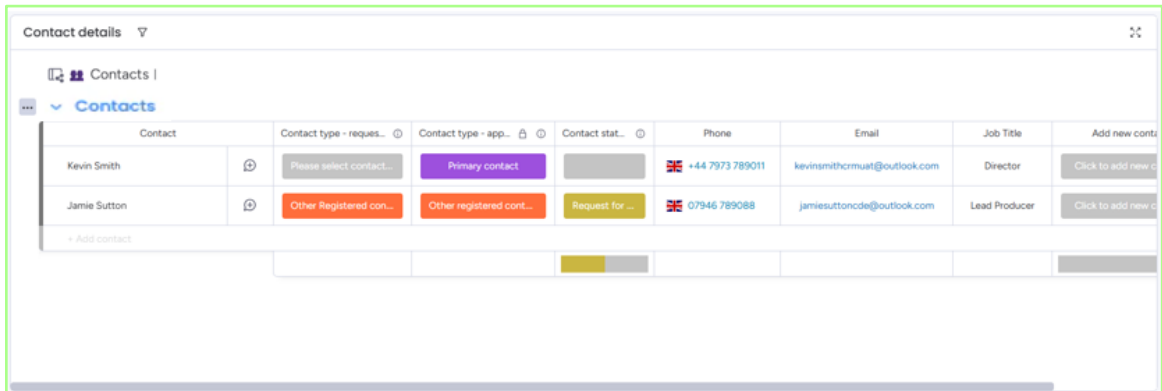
Contact details

Contacts |

Contacts

| Contact | | Contact type - reques... | Contact type - app... | Contact stat... | Phone | Email | Job Title | Add new conta |
|---|---|---|---|---|---|---|---|---|
| Kevin Smith | | Please select contact... | Primary contact | | +44 7973 789011 | kevinsmithcrmuat@outlook.com | Director | Click to add new c |
| Jamie Sutton | | Other Registered con... | Other registered cont... | Request for ... | 07946 789088 | jamiesuttoncde@outlook.com | Lead Producer | Click to add new c |
| + Add contact | | | | | | | | |